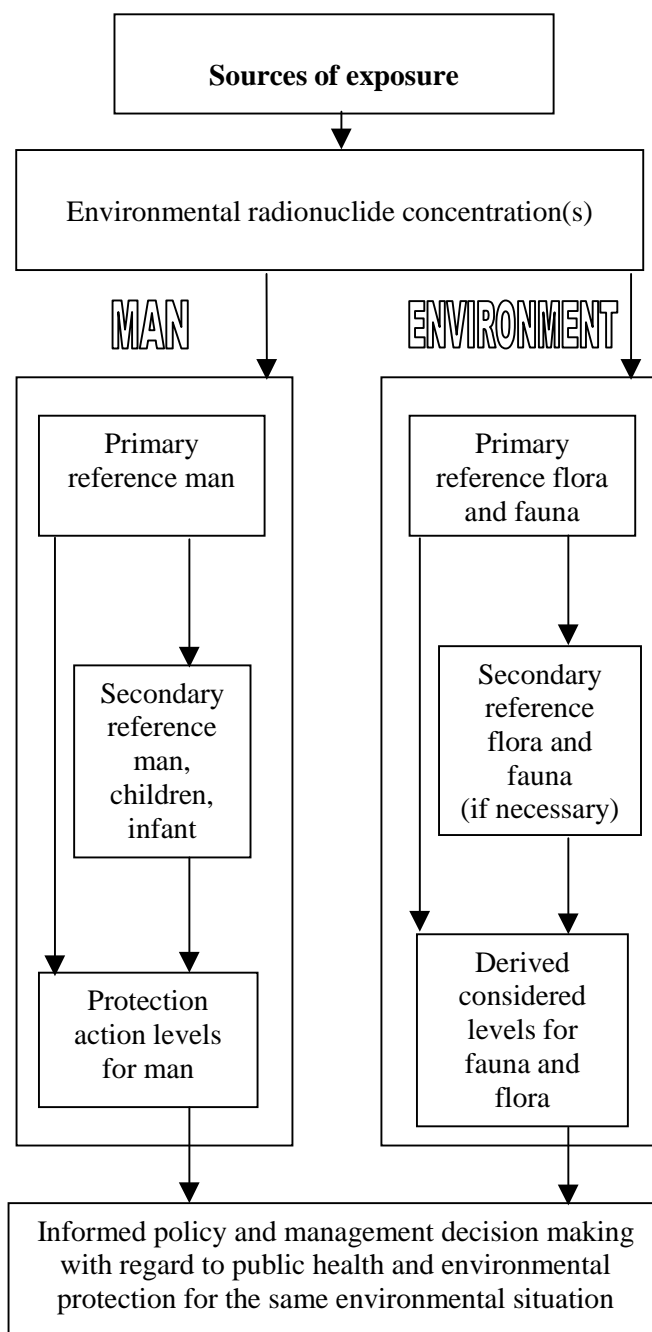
**Sources of exposure**

Environmental radionuclide concentration(s)

MAN

ENVIRONMENT

Primary reference man

Secondary reference man, children, infant

Protection action levels for man

Primary reference flora and fauna

Secondary reference flora and fauna (if necessary)

Derived considered levels for fauna and flora

Informed policy and management decision making with regard to public health and environmental protection for the same environmental situation